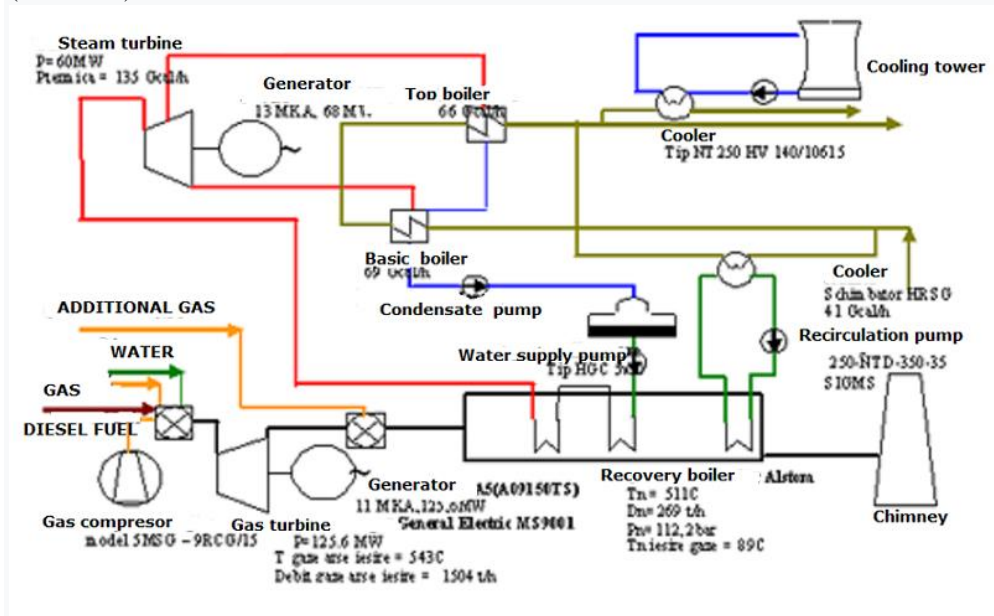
Steam turbine
P= 60MW
Ptermica = 135 Gcal/h

Generator
13MKA, 68MW

Top boiler
66 Gcal/h

Cooling tower

Cooler
Tip NT 250 HV 140/10615

Basic boiler
69 Gcal/h

Cooler
Schimbator HRSG
41 Gcal/h

ADDITIONAL GAS

Condensate pump

Recirculation pump

WATER

Water supply pump
Tip HGC 5/50

250-NTD-350-35
SIOMS

GAS

DIESEL FUEL

Generator
11 MKA, 125,6MW
General Electric MS9001

A5(A09150TS)

Recovery boiler
Tn= 511C
Dn= 269 t/h
Pn= 112,2bar
Tn iesire gaze = 89C

Alstom

Chimney

Gas compresor
model 5MSG – 9RCG/15

Gas turbine
P=125.6 MW
T gaze arse iesire = 543C
Debit gaze arse iesire = 1504 t/h